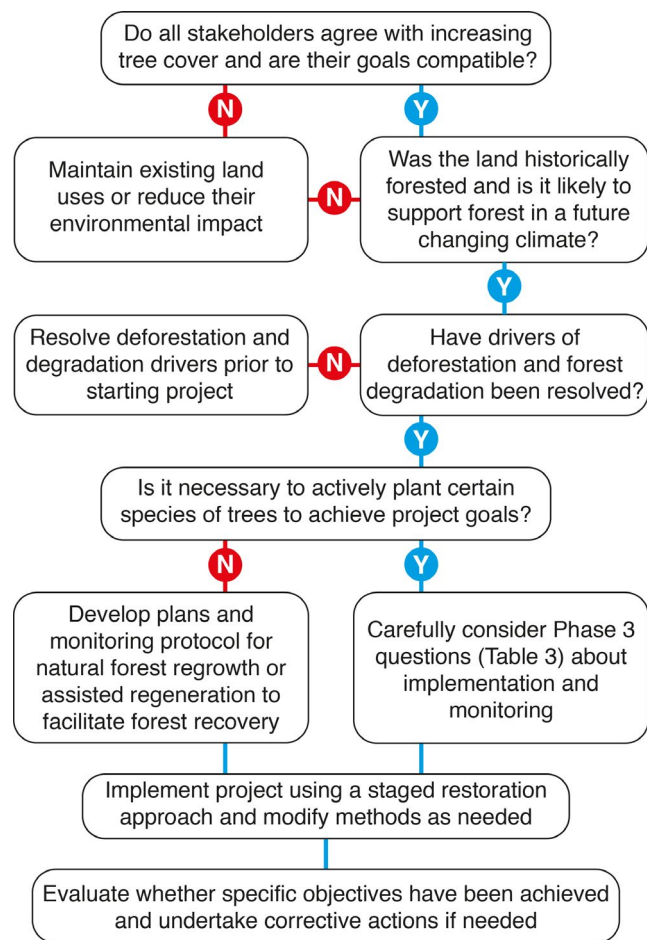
Do all stakeholders agree with increasing tree cover and are their goals compatible?

N

Y

Maintain existing land uses or reduce their environmental impact

N

Was the land historically forested and is it likely to support forest in a future changing climate?

Y

Resolve deforestation and degradation drivers prior to starting project

N

Have drivers of deforestation and forest degradation been resolved?

Y

Is it necessary to actively plant certain species of trees to achieve project goals?

N

Y

Develop plans and monitoring protocol for natural forest regrowth or assisted regeneration to facilitate forest recovery

Carefully consider Phase 3 questions (Table 3) about implementation and monitoring

Implement project using a staged restoration approach and modify methods as needed

Evaluate whether specific objectives have been achieved and undertake corrective actions if needed